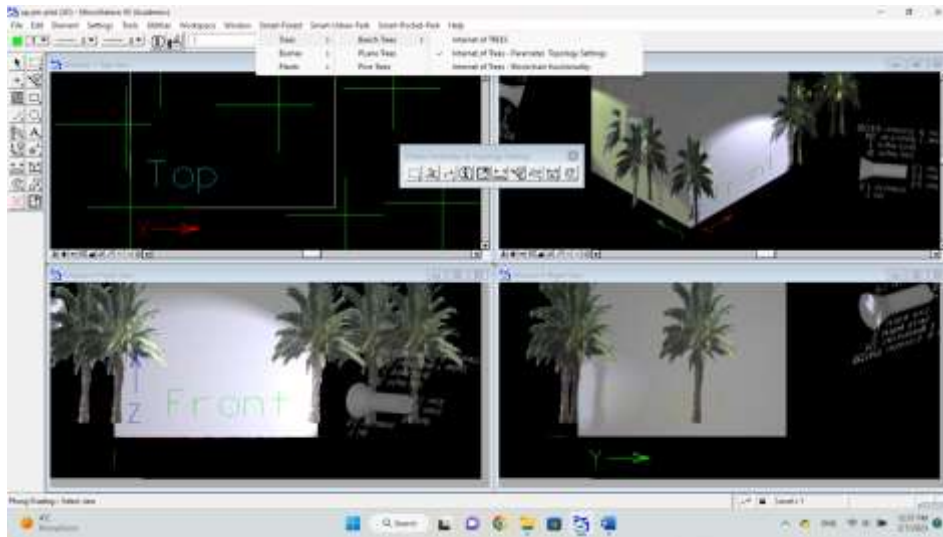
square.dgn (3D) - MicroStation V8 (Academic)

File Edit Element Settings Tools Utilities Workspace Window Smart-Forest Smart-Urban-Park Smart-Pocket-Park Help

Trees
Bushes
Plants

Beach Trees
Palm Trees
Pine Trees

Internet of TREES
Internet of Trees - Parameter, Topology Settings
Internet of Trees - Wireframe Functionality

Top

Front

Z

Y

Placing/Enabling > Select view

Level 1

Search